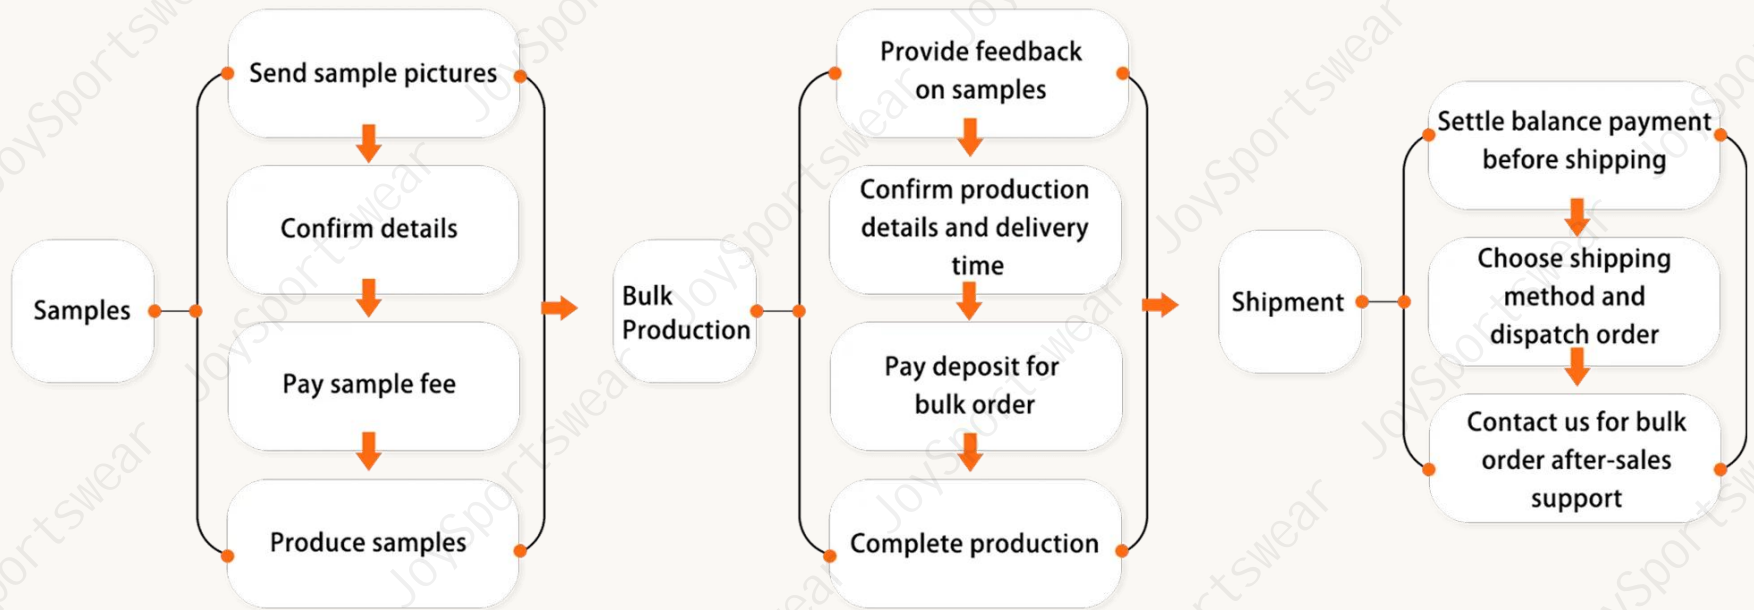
Samples

Send sample pictures

Confirm details

Pay sample fee

Produce samples

Bulk Production

Provide feedback on samples

Confirm production details and delivery time

Pay deposit for bulk order

Complete production

Shipment

Settle balance payment before shipping

Choose shipping method and dispatch order

Contact us for bulk order after-sales support

JoySportswear